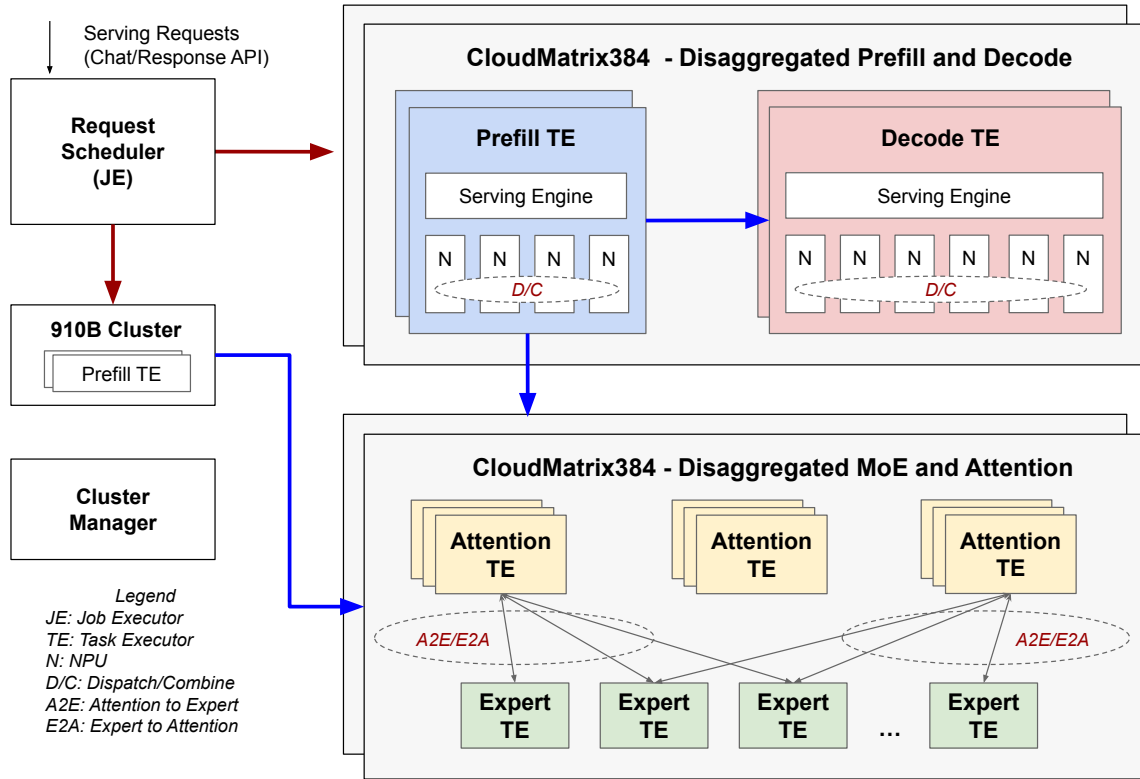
Serving Requests
(Chat/Response API)

Request Scheduler (JE)

910B Cluster

Prefill TE

Cluster Manager

Legend
JE: Job Executor
TE: Task Executor
N: NPU
D/C: Dispatch/Combine
A2E: Attention to Expert
E2A: Expert to Attention

CloudMatrix384 - Disaggregated Prefill and Decode

Prefill TE

Serving Engine

N N N N

D/C

Decode TE

Serving Engine

N N N N N N

D/C

CloudMatrix384 - Disaggregated MoE and Attention

Attention TE

Attention TE

Attention TE

A2E/E2A

A2E/E2A

Expert TE

Expert TE

Expert TE

...

Expert TE